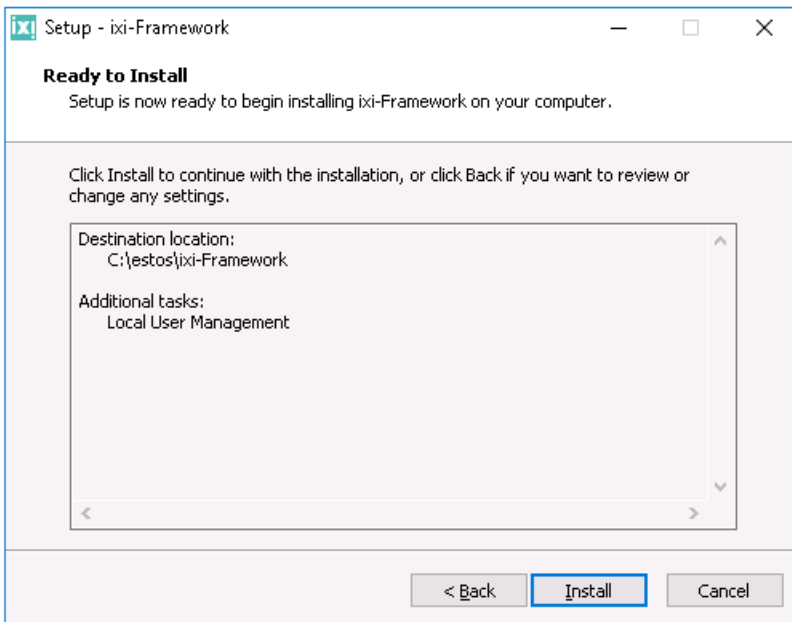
ix! Setup - ixi-Framework

Ready to Install
Setup is now ready to begin installing ixi-Framework on your computer.

Click Install to continue with the installation, or click Back if you want to review or change any settings.

Destination location:
C:\estos\ixi-Framework

Additional tasks:
Local User Management

< Back
Install
Cancel